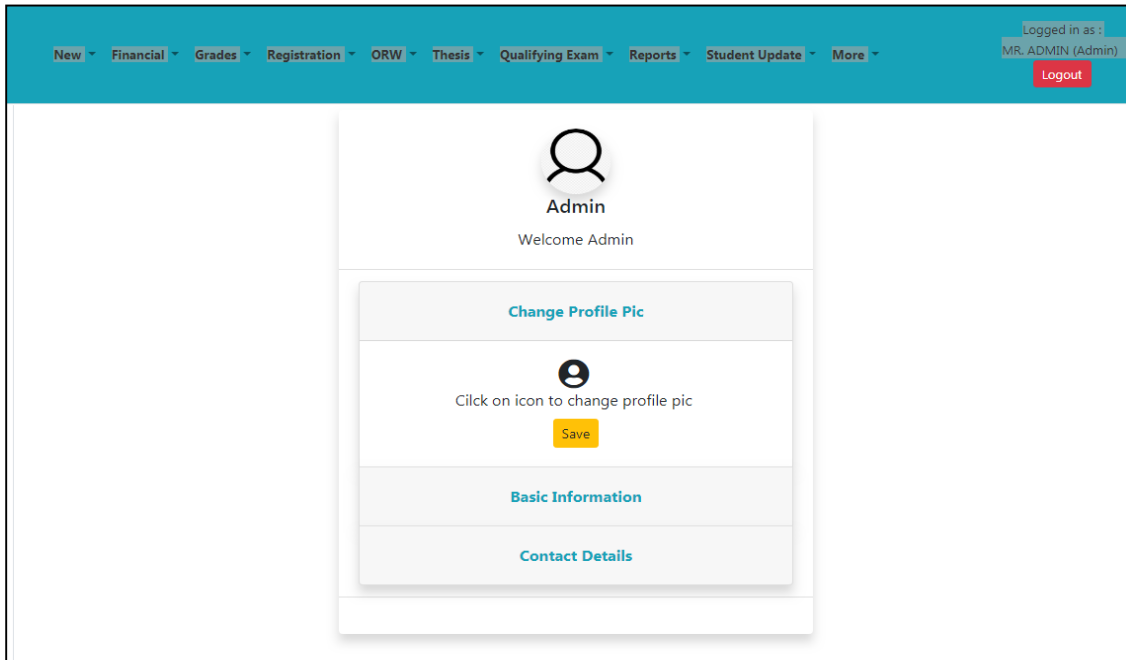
New Financial Grades Registration ORW Thesis Qualifying Exam Reports Student Update More

Logged in as :
MR. ADMIN (Admin)
Logout

Admin

Welcome Admin

Change Profile Pic

Cilck on icon to change profile pic

Save

Basic Information

Contact Details